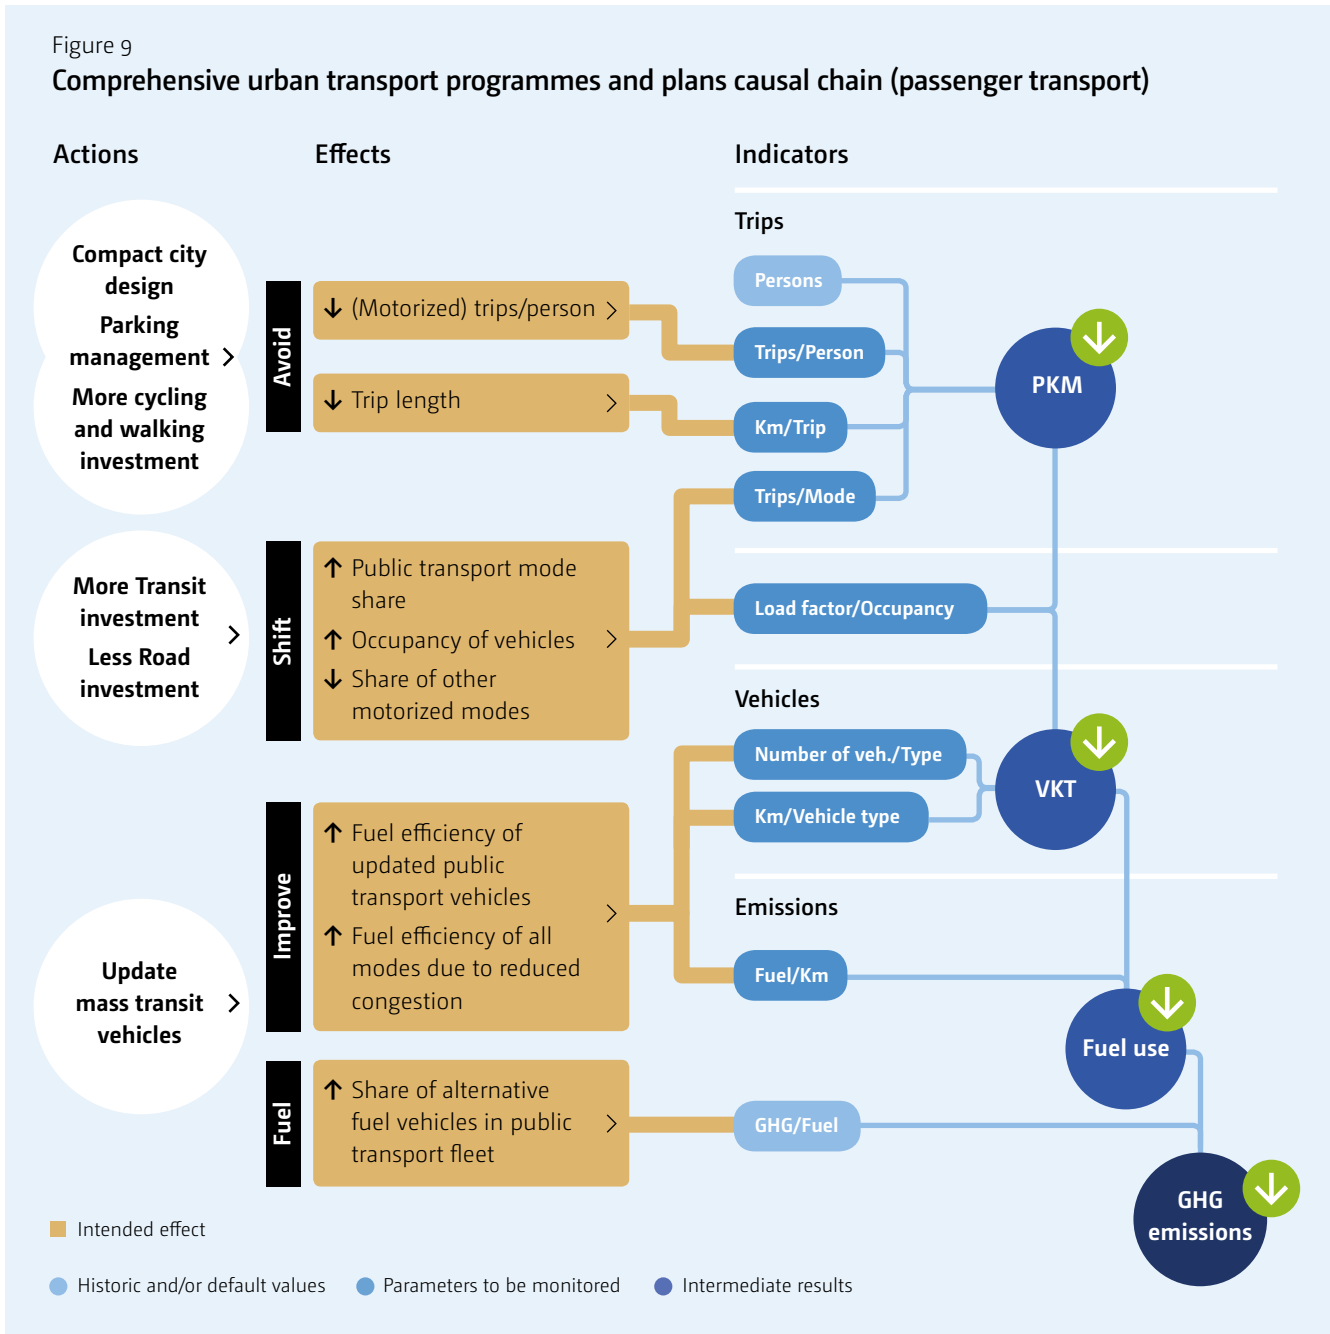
Figure 9

Comprehensive urban transport programmes and plans causal chain (passenger transport)

Actions

Effects

Indicators

Trips

Compact city design

Parking management

More cycling and walking investment

Avoid

↓ (Motorized) trips/person

↓ Trip length

Persons

Trips/Person

Km/Trip

Trips/Mode

PKM

More Transit investment

Less Road investment

Shift

↑ Public transport mode share

↑ Occupancy of vehicles

↓ Share of other motorized modes

Load factor/Occupancy

Vehicles

Number of veh./Type

Km/Vehicle type

VKT

Update mass transit vehicles

Improve

↑ Fuel efficiency of updated public transport vehicles

↑ Fuel efficiency of all modes due to reduced congestion

Emissions

Fuel/Km

Fuel use

Fuel

↑ Share of alternative fuel vehicles in public transport fleet

GHG/Fuel

GHG emissions

Intended effect

Historic and/or default values

Parameters to be monitored

Intermediate results